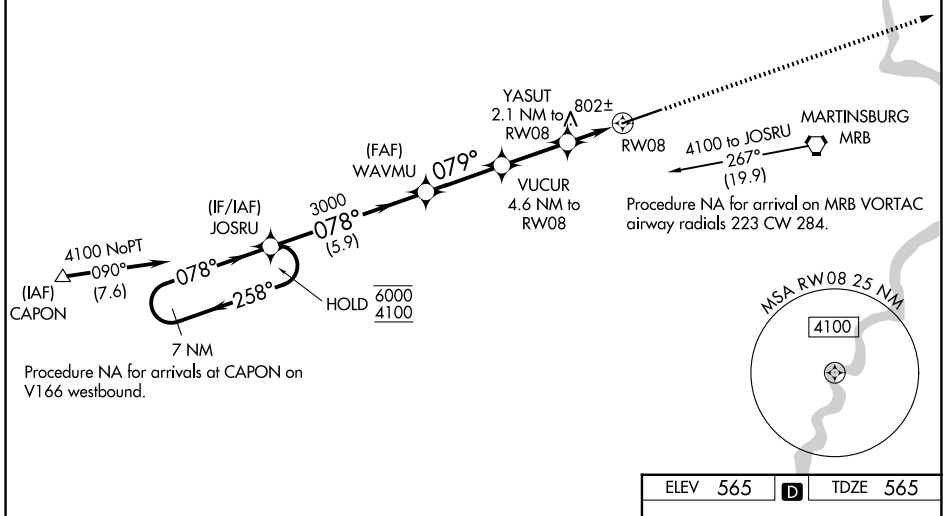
YASUT
2.1 NM to
RW08
802±

MARTINSBURG
MRB

RW08

4100 to JOSRU
267°
(19.9)

(FAF)
WAVMU

079°

VUCUR
4.6 NM to
RW08

Procedure NA for arrival on MRB VORTAC airway radials 223 CW 284.

(IF/IAF)
JOSRU

3000
078°
(5.9)

4100 NoPT
090°
(7.6)

(IAF)
CAPON

078°

258°

HOLD $\frac{6000}{4100}$

7 NM

Procedure NA for arrivals at CAPON on V166 westbound.

MSA RW08 25 NM

4100

| ELEV | 565 | D | TDZE | 565 |
|---|---|---|---|---|